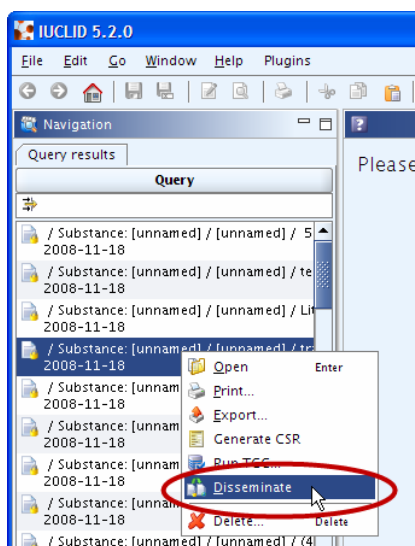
IUCLID 5.2.0

File Edit Go Window Help Plugins

Navigation

Query results

Query

/ Substance: [unnamed] / [unnamed] / 5
2008-11-18

/ Substance: [unnamed] / [unnamed] / te
2008-11-18

/ Substance: [unnamed] / [unnamed] / Lit
2008-11-18

/ Substance: [unnamed] / [unnamed] / tr
2008-11-18

/ Substance: [unnam
2008-11-18

/ Substance: [unnam
2008-11-18

/ Substance: [unnam
2008-11-18

/ Substance: [unnam
2008-11-18

/ Substance: [unnamed] / [unnamed] / (4

Open Enter
Print...
Export...
Generate CSR
Run TCC...
Disseminate
Delete... Delete

Please